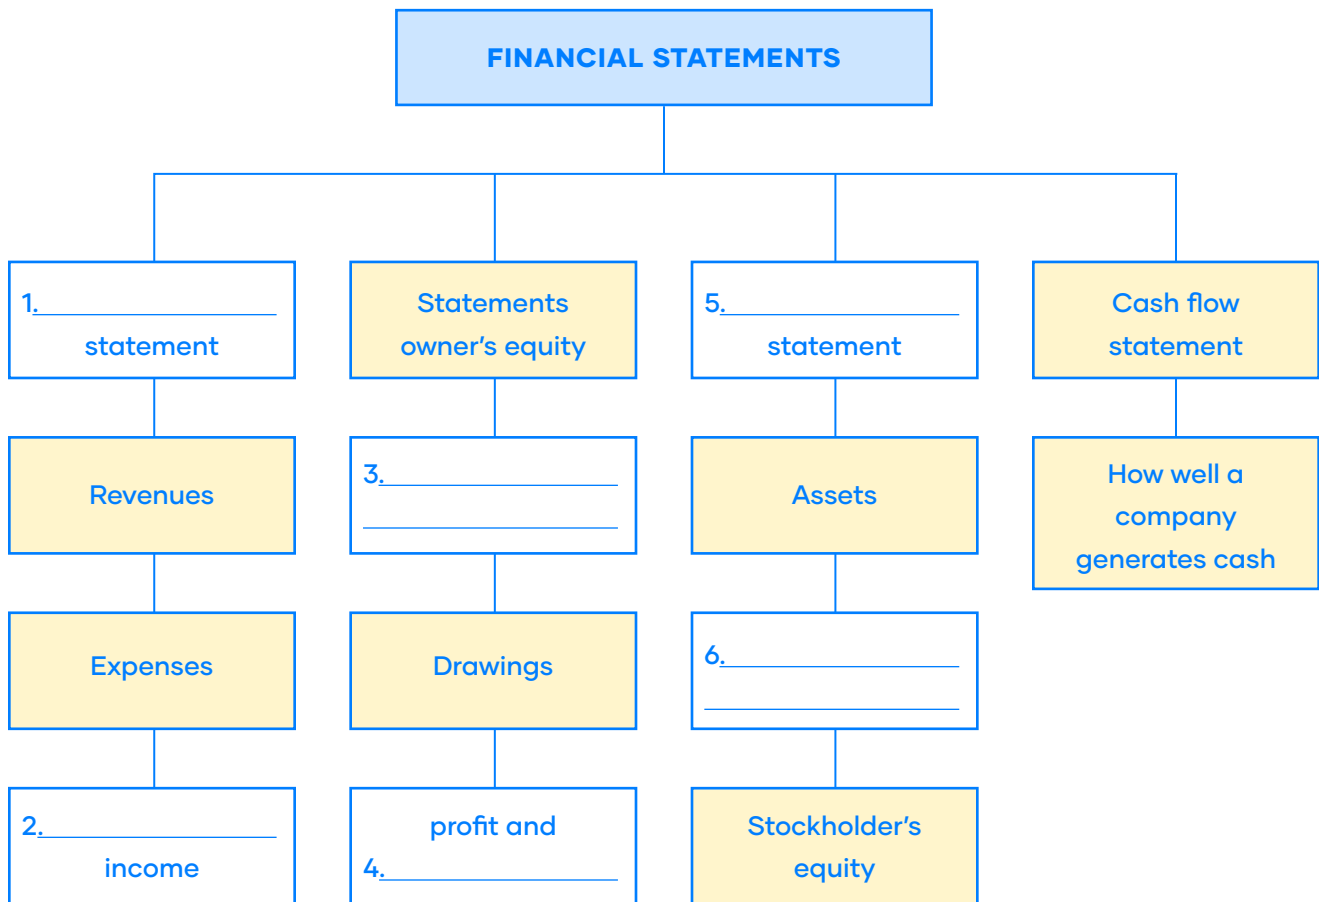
FINANCIAL STATEMENTS

1.__________ statement

Revenues

Expenses

2.__________ income

Statements owner's equity

3.__________ __________

Drawings

profit and 4.__________

5.__________ statement

Assets

6.__________ __________

Stockholder's equity

Cash flow statement

How well a company generates cash